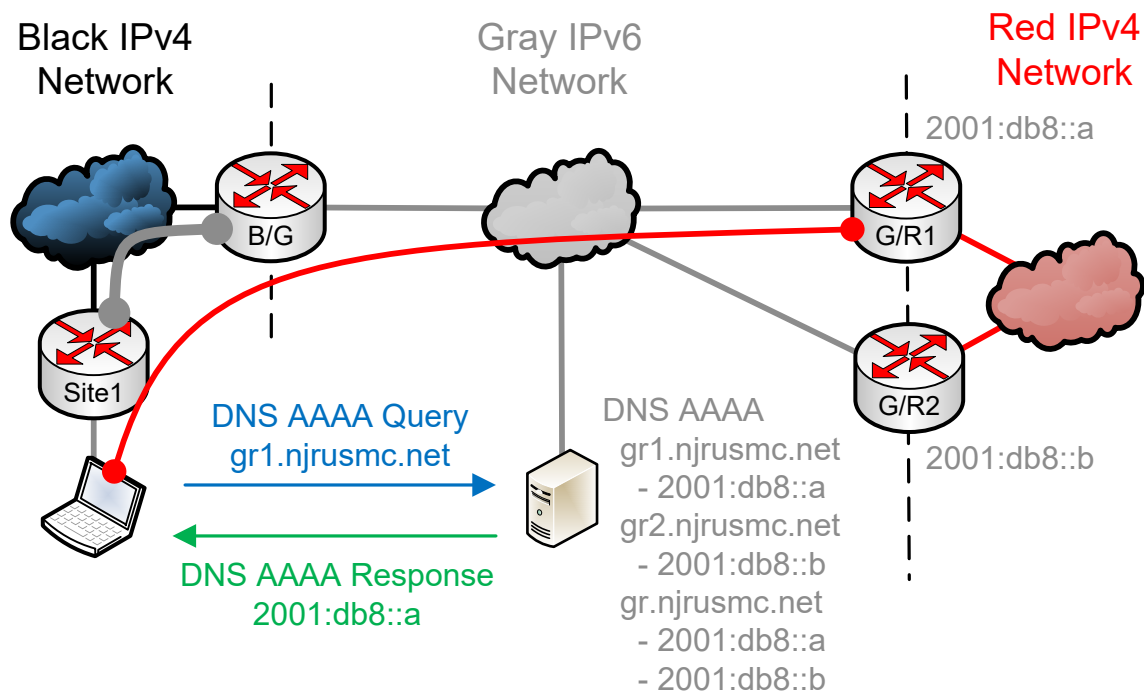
Black IPv4 Network

Gray IPv6 Network

Red IPv4 Network

2001:db8::a

B/G

G/R1

Site1

G/R2

DNS AAAA Query
gr1.njrusmc.net

DNS AAAA
gr1.njrusmc.net
- 2001:db8::a
gr2.njrusmc.net
- 2001:db8::b
gr.njrusmc.net
- 2001:db8::a
- 2001:db8::b

2001:db8::b

DNS AAAA Response
2001:db8::a